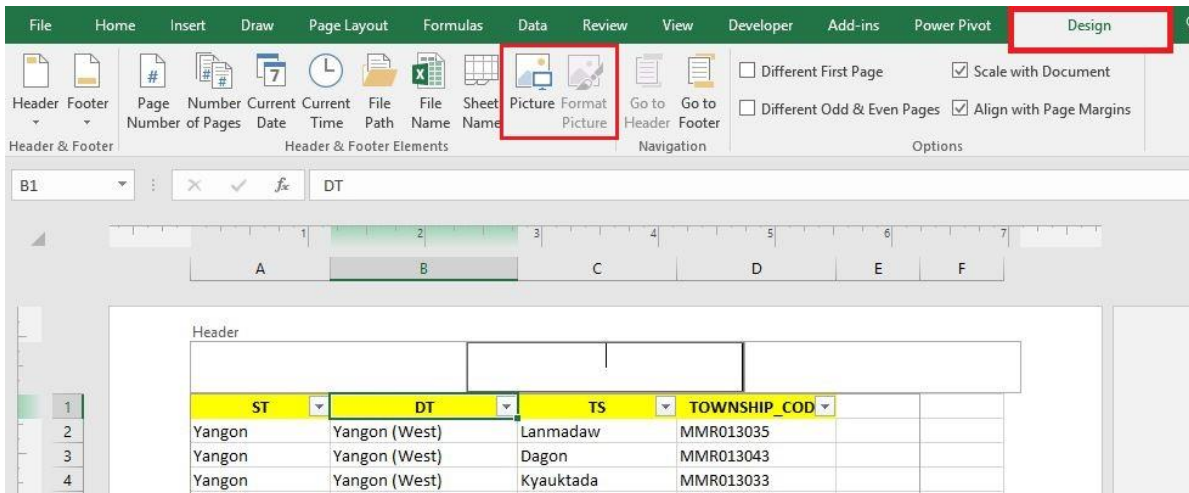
File Home Insert Draw Page Layout Formulas Data Review View Developer Add-ins Power Pivot Design

Header Footer
Header & Footer

Page Number Number of Pages Current Date Current Time File Path File Name Sheet Name Picture Format Picture
Header & Footer Elements

Go to Header Go to Footer
Navigation

Different First Page
Different Odd & Even Pages
Scale with Document
Align with Page Margins
Options

B1 DT

1 2 3 4 5 6 7

A B C D E F

Header

| | ST | DT | TS | TOWNSHIP_COD |
|---|---|---|---|---|
| 1 | ST | DT | TS | TOWNSHIP_COD |
| 2 | Yangon | Yangon (West) | Lanmadaw | MMR013035 |
| 3 | Yangon | Yangon (West) | Dagon | MMR013043 |
| 4 | Yangon | Yangon (West) | Kyauktada | MMR013033 |